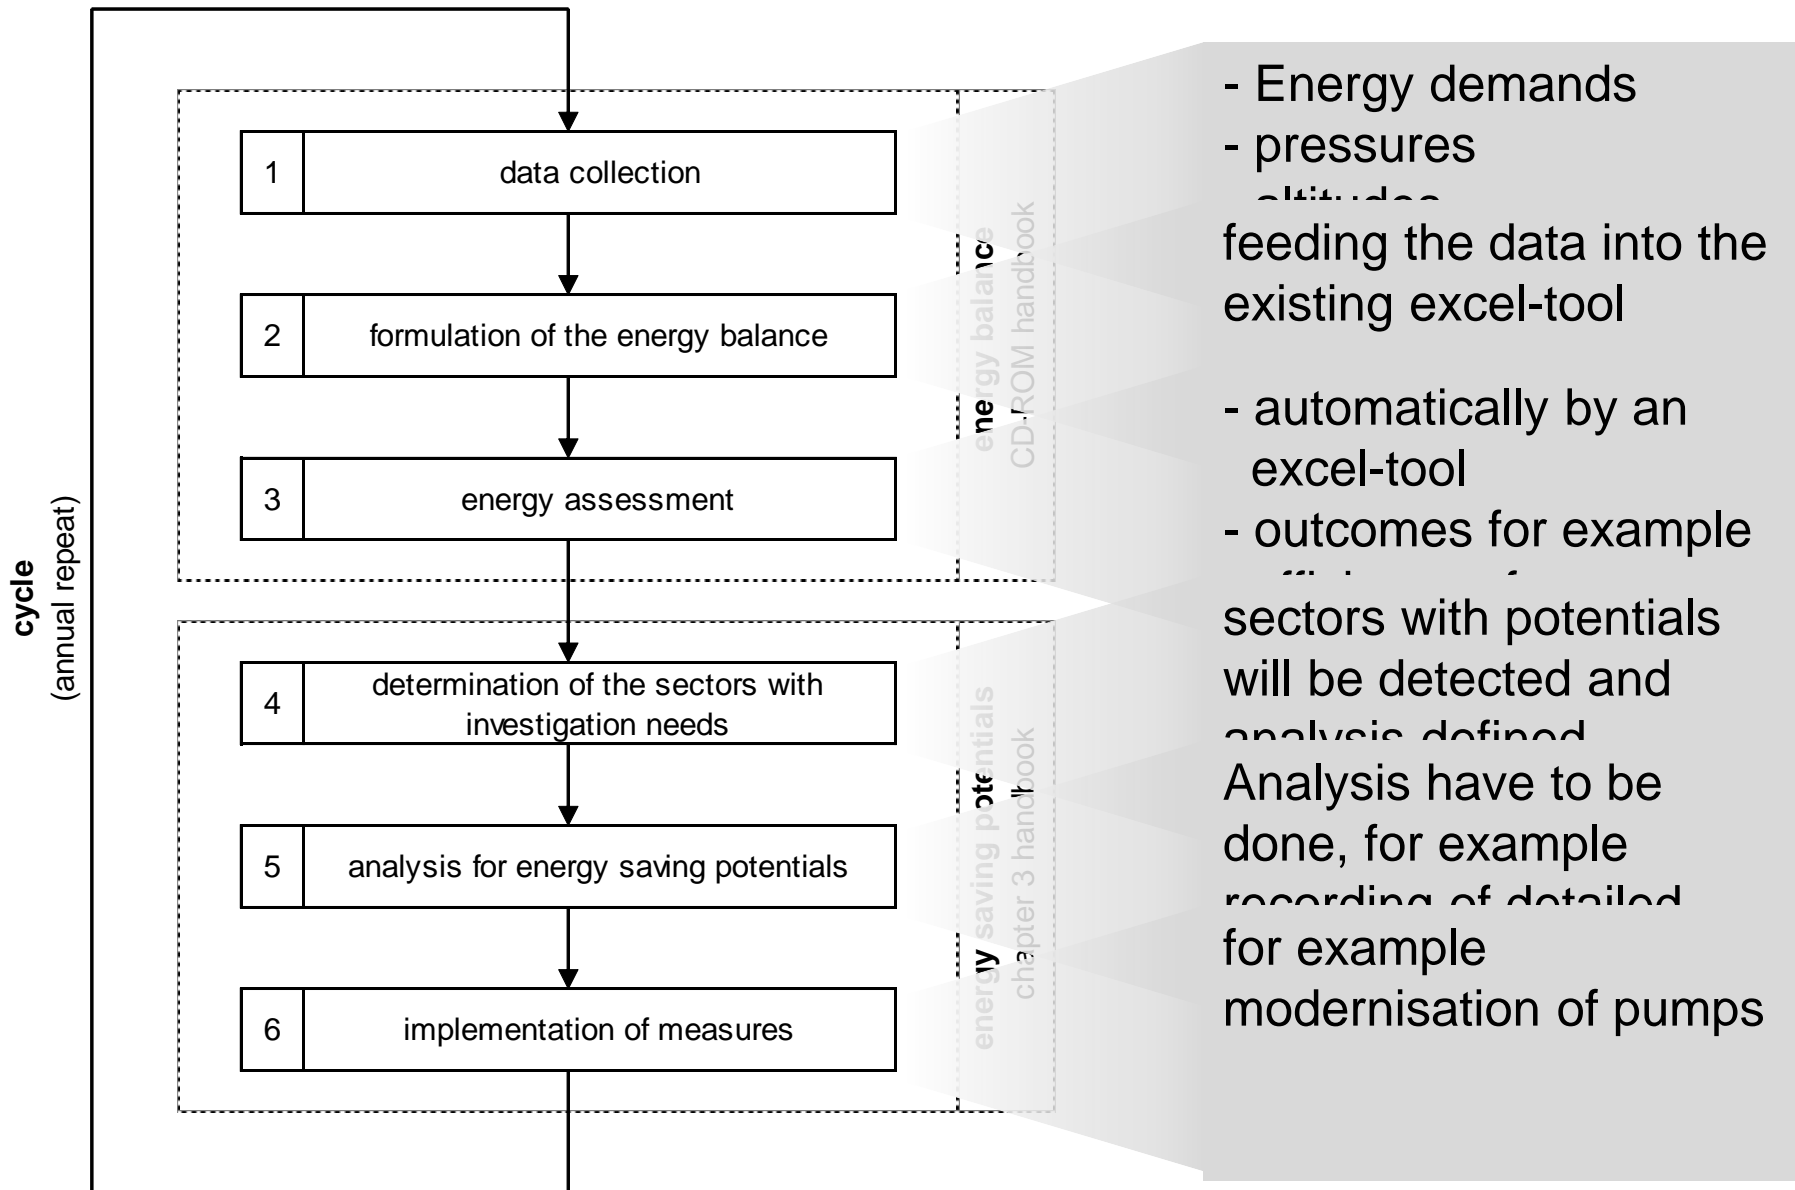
cycle
(annual repeat)

1 data collection

2 formulation of the energy balance

3 energy assessment

energy balance
CD-ROM handbook

4 determination of the sectors with investigation needs

5 analysis for energy saving potentials

6 implementation of measures

energy saving potentials
chapter 3 handbook

- Energy demands
- pressures
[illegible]

feeding the data into the existing excel-tool

- automatically by an excel-tool
- outcomes for example
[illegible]

sectors with potentials will be detected and
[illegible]

Analysis have to be done, for example
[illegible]

for example modernisation of pumps